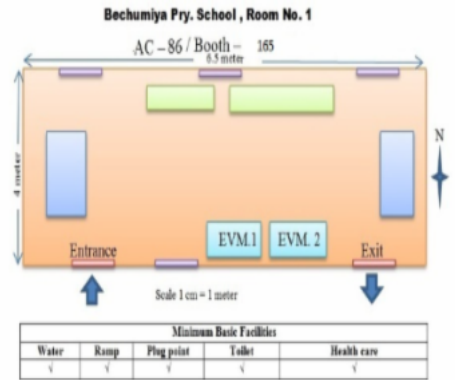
Bechumiya Pry. School , Room No. 1

AC – 86 / Booth – 165

6.5 meter

4 meter

N

EVM.1

EVM. 2

Entrance

Exit

Scale 1 cm = 1 meter

| Minimum Basic Facilities | | | | |
|---|---|---|---|---|
| Water | Ramp | Plug point | Toilet | Health care |
| √ | √ | √ | √ | √ |